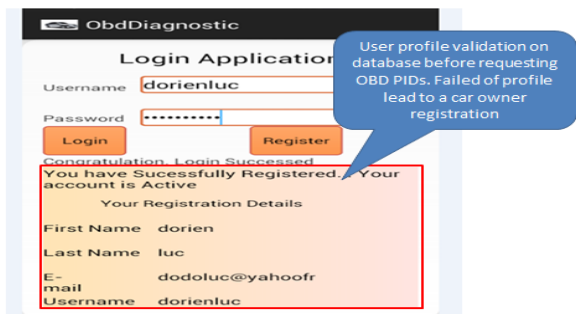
ObdDiagnostic

Login Application

Username dorienluc

Password ••••••••••

Login

Register

Congratulation, Login Successed

User profile validation on database before requesting OBD PIDs. Failed of profile lead to a car owner registration

You have Sucessfully Registered.. Your account is Active

Your Registration Details

| | |
|---|---|
| First Name | dorien |
| Last Name | luc |
| E-mail | dodoluc@yahoofr |
| Username | dorienluc |